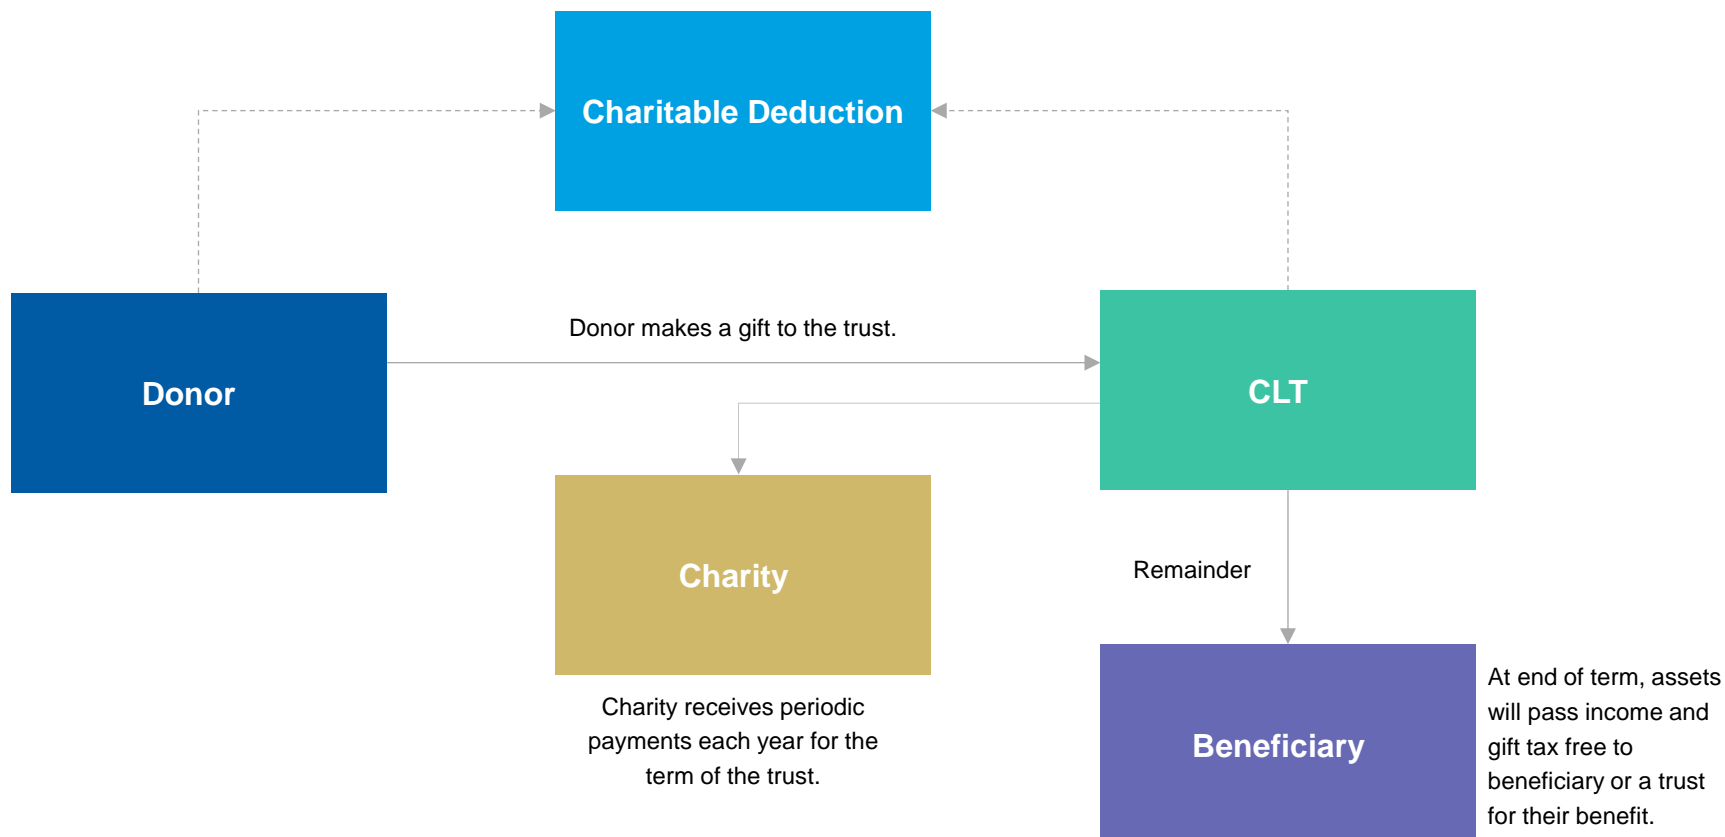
Charitable Deduction

Donor

Donor makes a gift to the trust.

CLT

Charity

Charity receives periodic payments each year for the term of the trust.

Remainder

Beneficiary

At end of term, assets will pass income and gift tax free to beneficiary or a trust for their benefit.